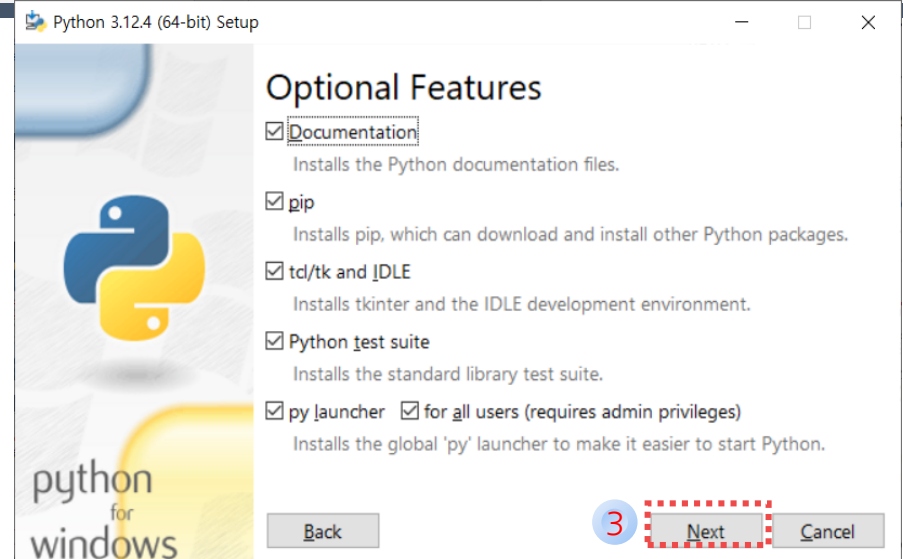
Python 3.12.4 (64-bit) Setup

Optional Features

☑ Documentation
Installs the Python documentation files.

☑ pip
Installs pip, which can download and install other Python packages.

☑ tcl/tk and IDLE
Installs tkinter and the IDLE development environment.

☑ Python test suite
Installs the standard library test suite.

☑ py launcher ☑ for all users (requires admin privileges)
Installs the global 'py' launcher to make it easier to start Python.

python for windows

Back

3

Next

Cancel